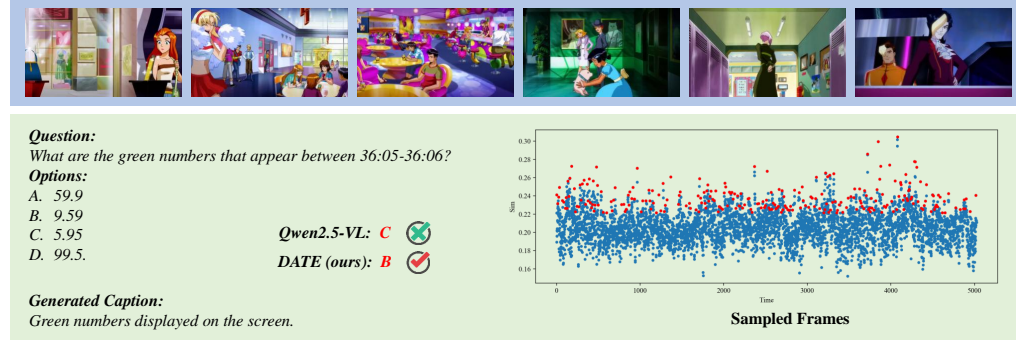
Question:
What are the green numbers that appear between 36:05-36:06?
Options:
A. 59.9
B. 9.59
C. 5.95
D. 99.5.

Qwen2.5-VL: C
DATE (ours): B

Generated Caption:
Green numbers displayed on the screen.

0.30
0.28
0.26
0.24
0.22
0.20
0.18
0.16
Sim
0
1000
2000
3000
4000
5000
Time
Sampled Frames